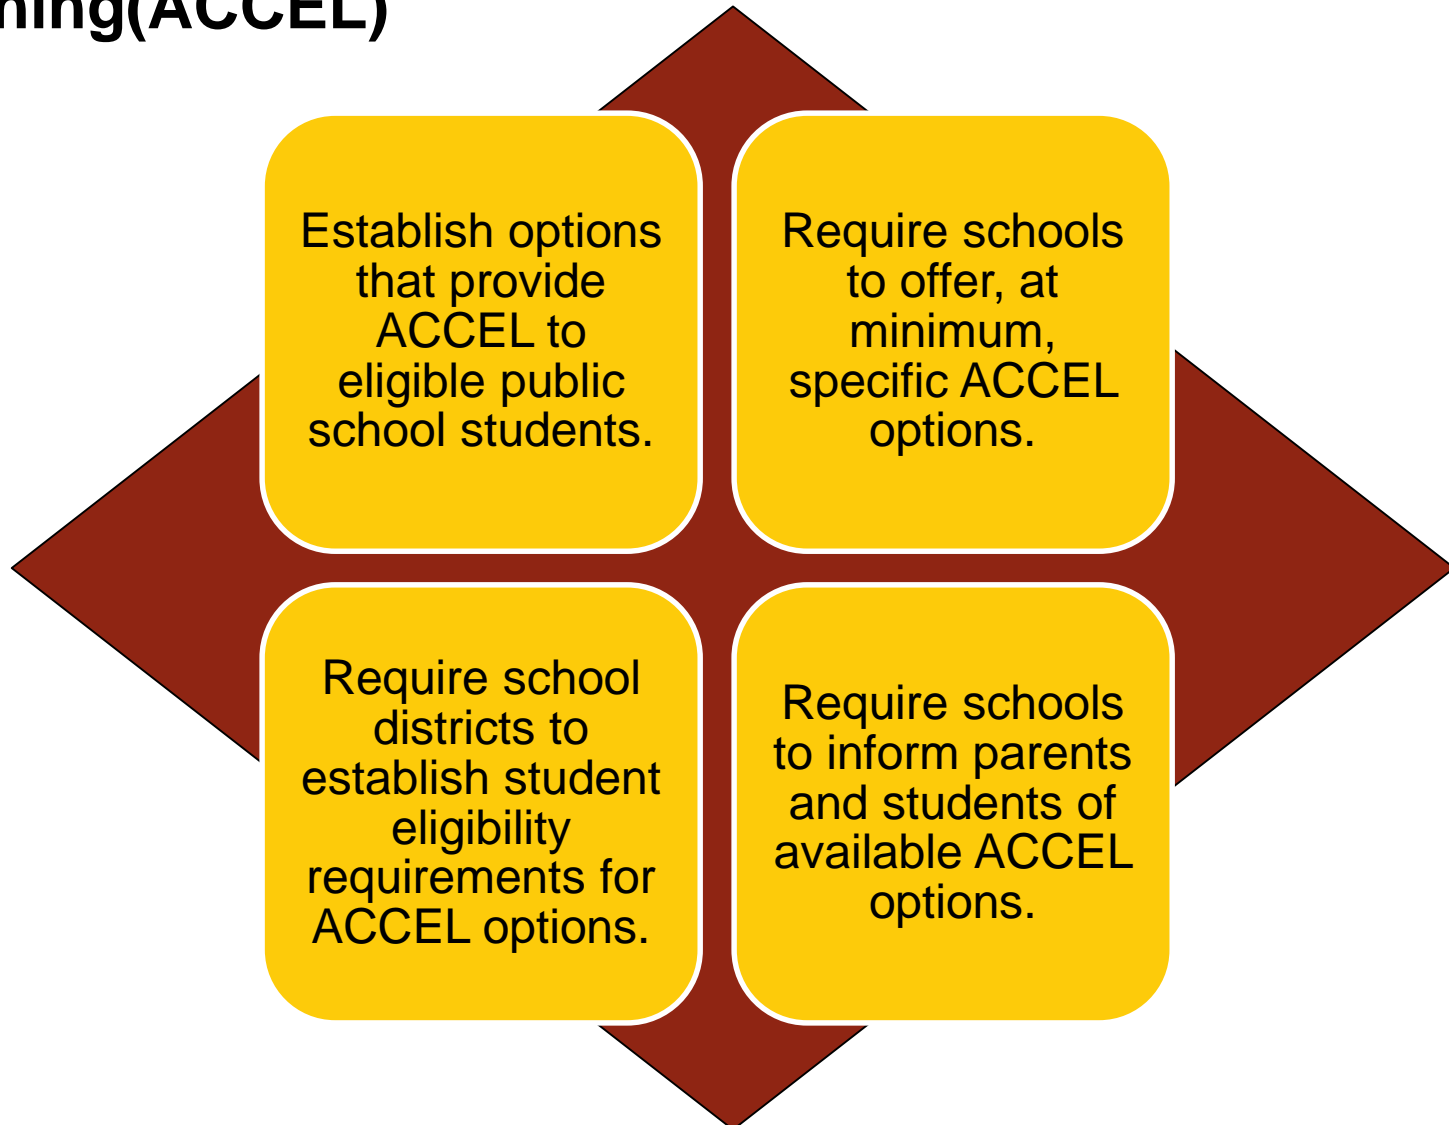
ning(ACCEL)

Establish options that provide ACCEL to eligible public school students.

Require schools to offer, at minimum, specific ACCEL options.

Require school districts to establish student eligibility requirements for ACCEL options.

Require schools to inform parents and students of available ACCEL options.